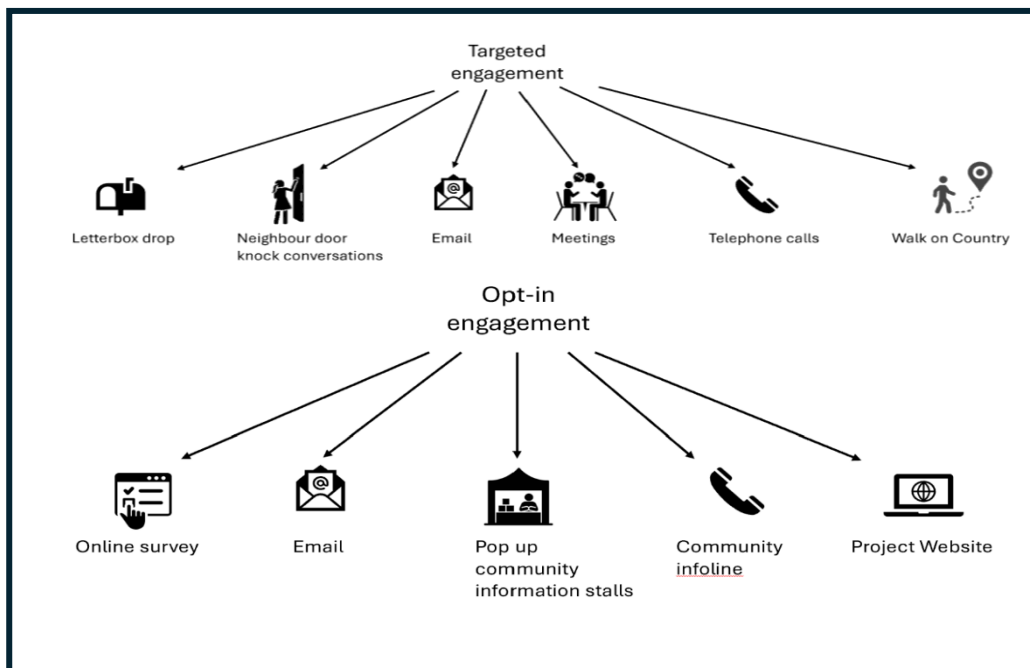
Targeted engagement

Letterbox drop

Neighbour door knock conversations

Email

Meetings

Telephone calls

Walk on Country

Opt-in engagement

Online survey

Email

Pop up community information stalls

Community infoline

Project Website